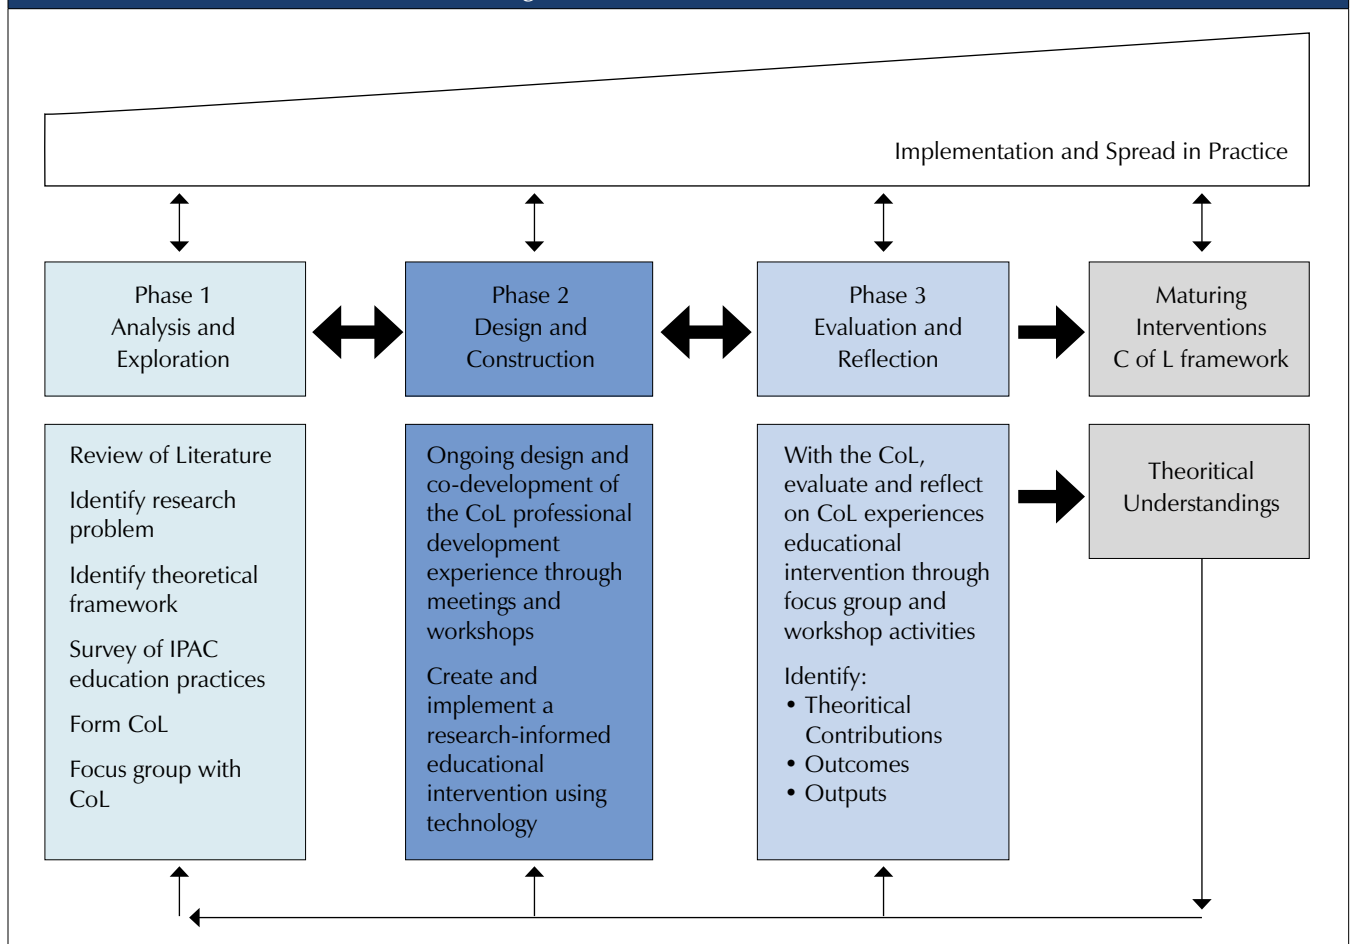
Implementation and Spread in Practice

Phase 1
Analysis and
Exploration

Phase 2
Design and
Construction

Phase 3
Evaluation and
Reflection

Maturing
Interventions
C of L framework

Review of Literature

Identify research problem

Identify theoretical framework

Survey of IPAC education practices

Form CoL

Focus group with CoL

Ongoing design and co-development of the CoL professional development experience through meetings and workshops

Create and implement a research-informed educational intervention using technology

With the CoL, evaluate and reflect on CoL experiences educational intervention through focus group and workshop activities

Identify:
• Theoritical Contributions
• Outcomes
• Outputs

Theoritical
Understandings